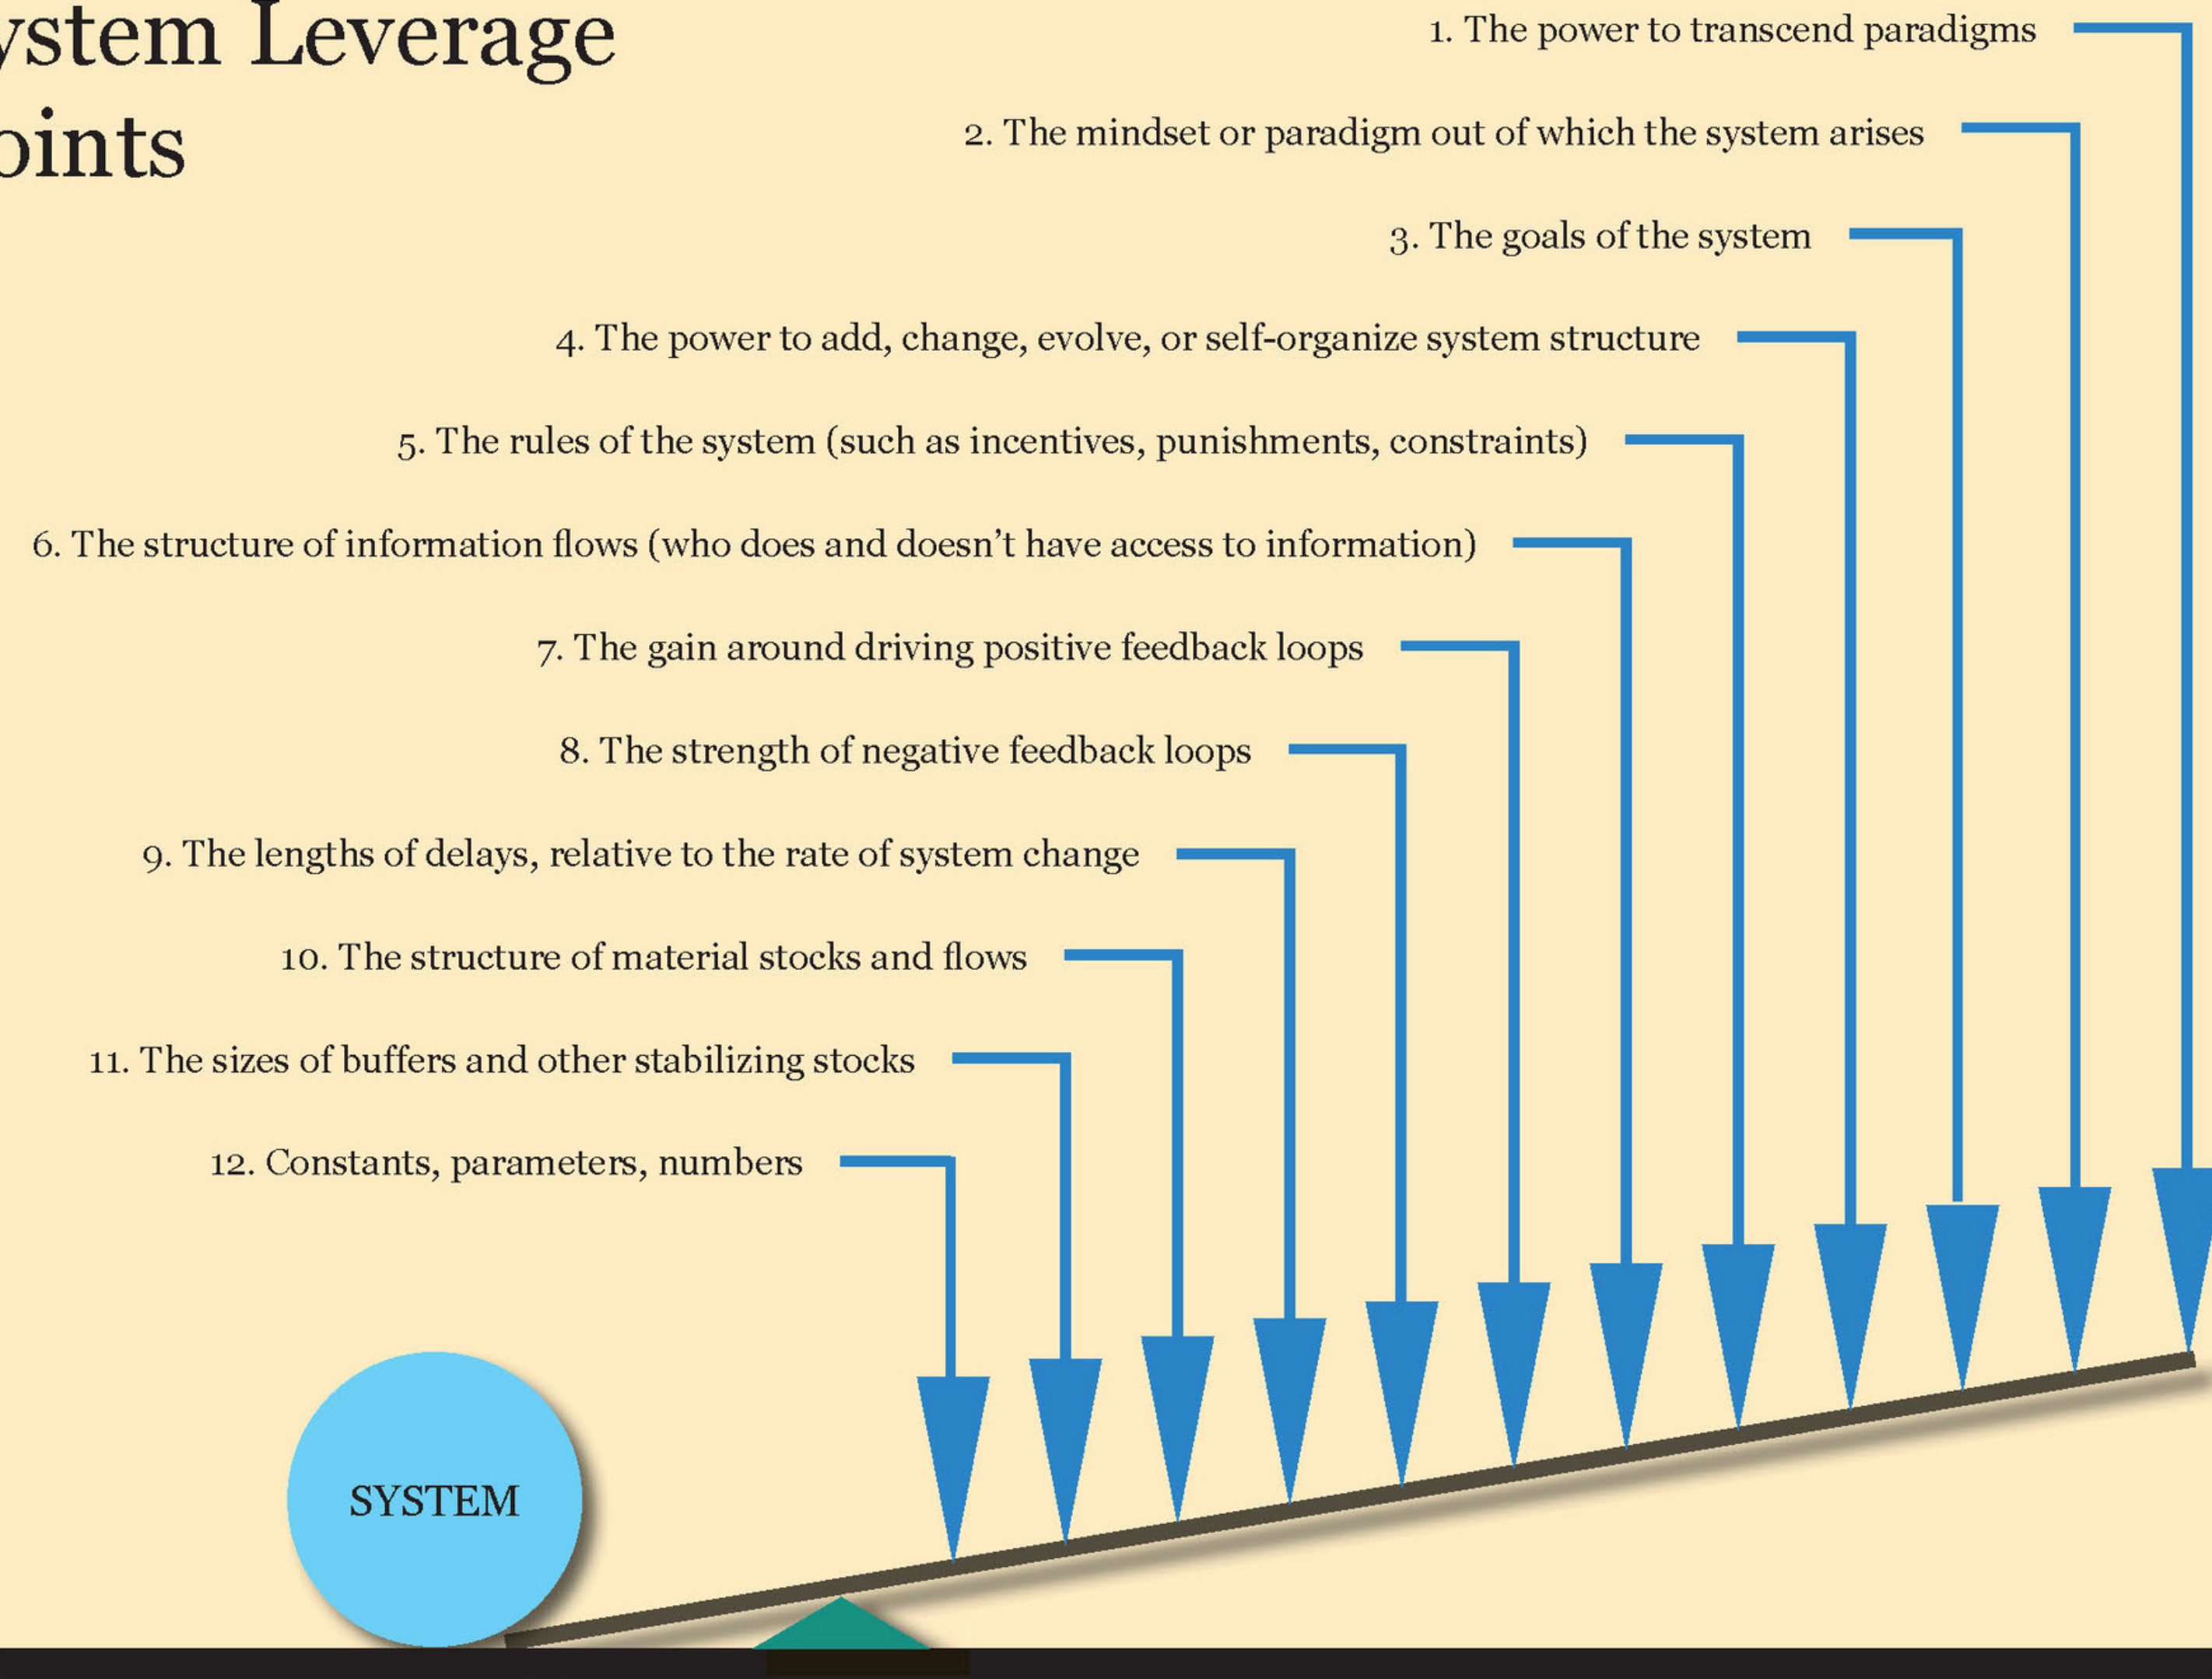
ystem Leverage
oints

1. The power to transcend paradigms

2. The mindset or paradigm out of which the system arises

3. The goals of the system

4. The power to add, change, evolve, or self-organize system structure

5. The rules of the system (such as incentives, punishments, constraints)

6. The structure of information flows (who does and doesn't have access to information)

7. The gain around driving positive feedback loops

8. The strength of negative feedback loops

9. The lengths of delays, relative to the rate of system change

10. The structure of material stocks and flows

11. The sizes of buffers and other stabilizing stocks

12. Constants, parameters, numbers

SYSTEM